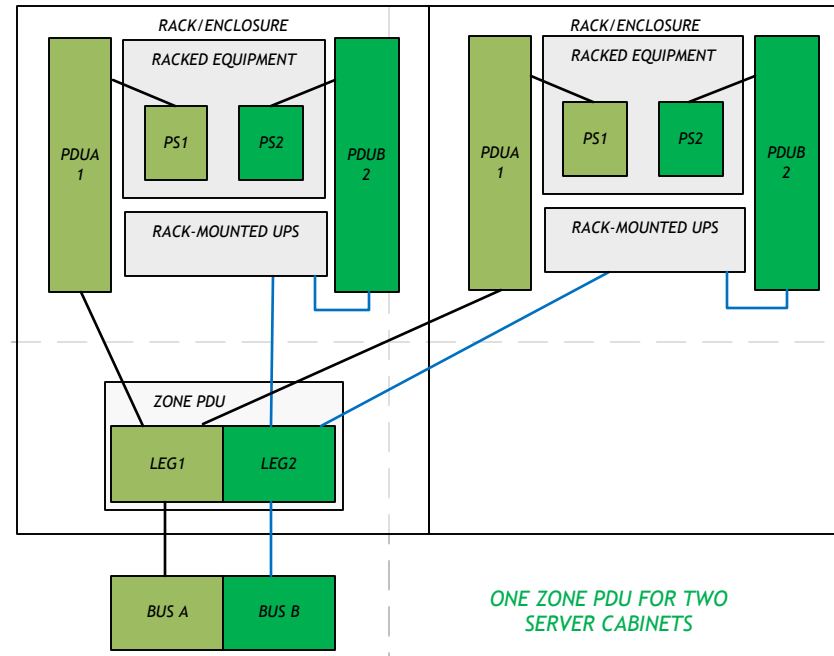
RACK/ENCLOSURE

RACKED EQUIPMENT

PDUA 1

PS1

PS2

PDUB 2

RACK-MOUNTED UPS

RACK/ENCLOSURE

RACKED EQUIPMENT

PDUA 1

PS1

PS2

PDUB 2

RACK-MOUNTED UPS

ZONE PDU

LEG1

LEG2

BUS A

BUS B

ONE ZONE PDU FOR TWO SERVER CABINETS